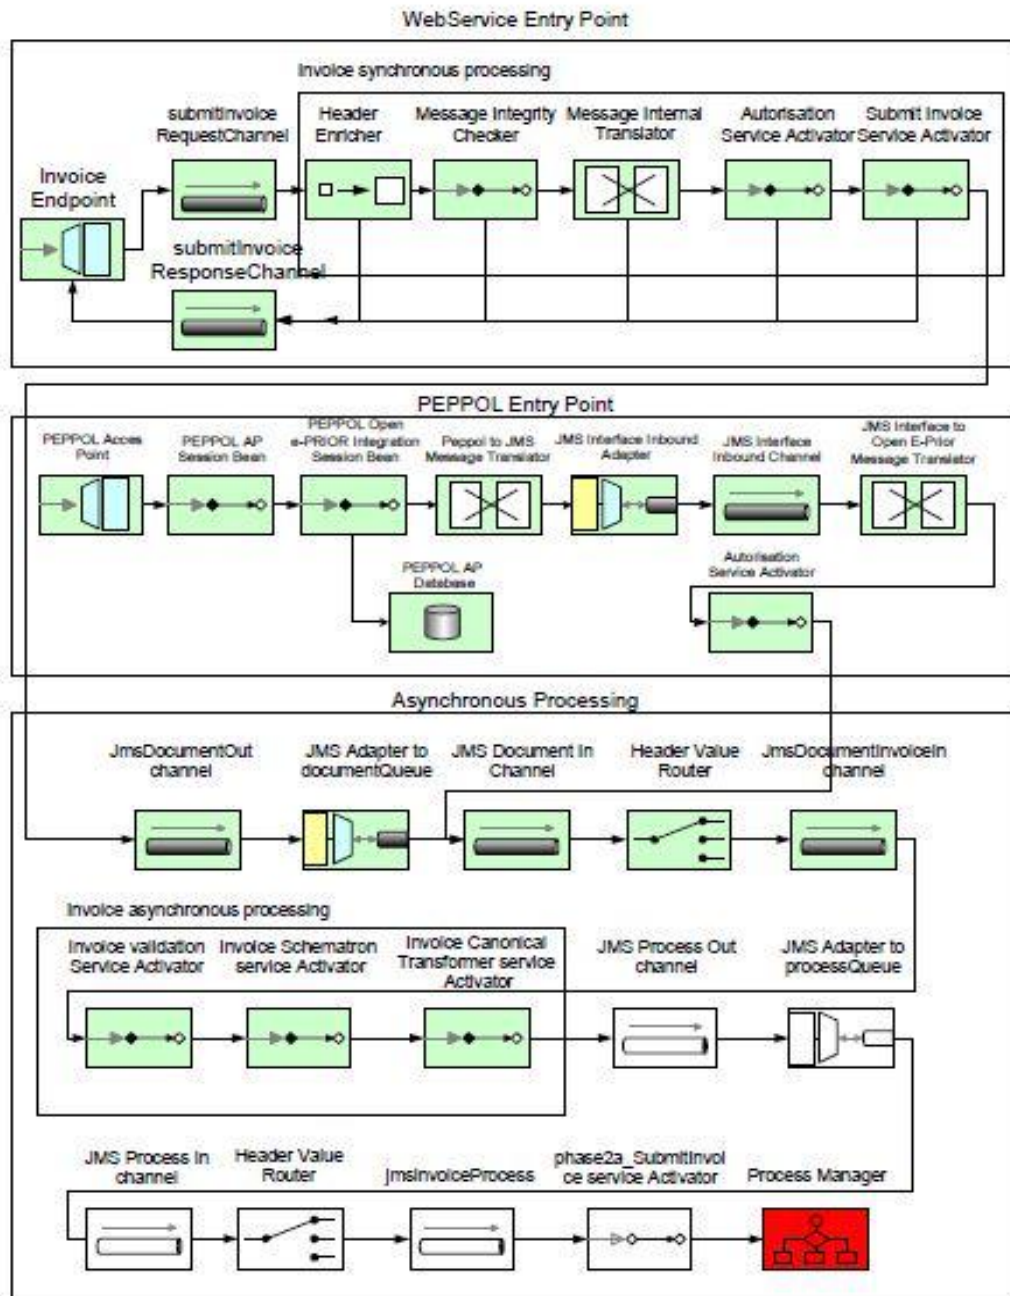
WebService Entry Point

Invoice synchronous processing

submitInvoice RequestChannel

Header Enricher

Message Integrity Checker

Message Internal Translator

Autorisation Service Activator

Submit Invoice Service Activator

Invoice Endpoint

submitInvoice ResponseChannel

PEPPOL Entry Point

PEPPOL Acces Point

PEPPOL AP Session Bean

PEPPOL Open e-PRIOR Integration Session Bean

Peppol to JMS Message Translator

JMS Interface Inbound Adapter

JMS Interface Inbound Channel

JMS Interface to Open E-Prior Message Translator

PEPPOL AP Database

Autorisation Service Activator

Asynchronous Processing

JmsDocumentOut channel

JMS Adapter to documentQueue

JMS Document In Channel

Header Value Router

JmsDocumentInvoiceIn channel

Invoice asynchronous processing

Invoice validation Service Activator

Invoice Schematron service Activator

Invoice Canonical Transformer service Activator

JMS Process Out channel

JMS Adapter to processQueue

JMS Process In channel

Header Value Router

jmsInvoiceProcess

phase2a_SubmitInvoice service Activator

Process Manager